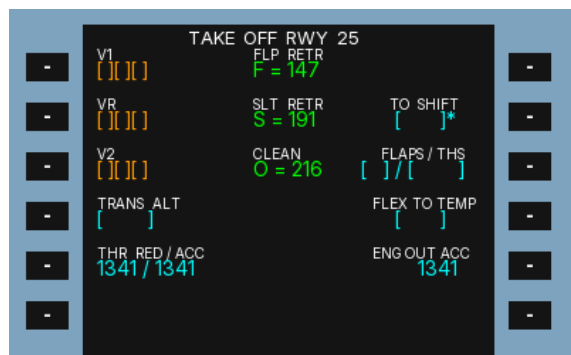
TAKE OFF RWY 25

V1
[ ][ ][ ]

FLP RETR
F = 147

VR
[ ][ ][ ]

SLT RETR
S = 191

TO SHIFT
[ ]*

V2
[ ][ ][ ]

CLEAN
O = 216

FLAPS / THS
[ ] / [ ]

TRANS ALT
[ ]

FLEX TO TEMP
[ ]

THR RED / ACC
1341 / 1341

ENG OUT ACC
1341

-
-
-
-
-
-
-
-
-
-
-
-